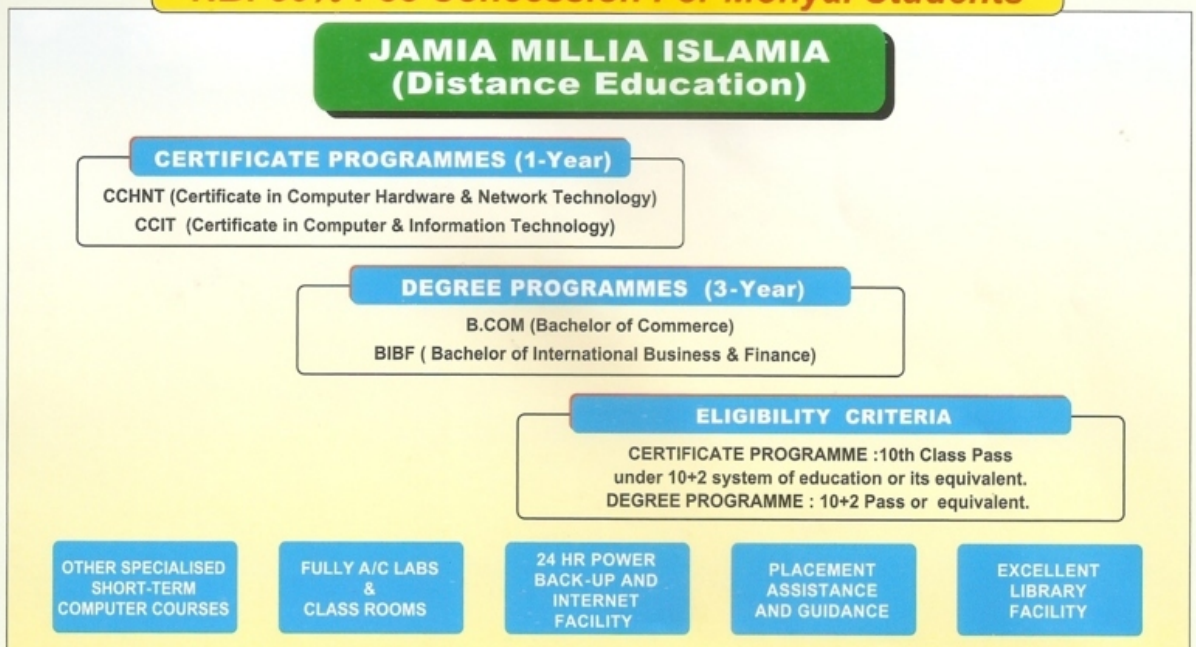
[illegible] Fee Concession For Meritorious Students

JAMIA MILLIA ISLAMIA
(Distance Education)

CERTIFICATE PROGRAMMES (1-Year)

CCHNT (Certificate in Computer Hardware & Network Technology)
CCIT (Certificate in Computer & Information Technology)

DEGREE PROGRAMMES (3-Year)

B.COM (Bachelor of Commerce)
BIBF ( Bachelor of International Business & Finance)

ELIGIBILITY CRITERIA

CERTIFICATE PROGRAMME :10th Class Pass under 10+2 system of education or its equivalent.
DEGREE PROGRAMME : 10+2 Pass or equivalent.

OTHER SPECIALISED SHORT-TERM COMPUTER COURSES

FULLY A/C LABS & CLASS ROOMS

24 HR POWER BACK-UP AND INTERNET FACILITY

PLACEMENT ASSISTANCE AND GUIDANCE

EXCELLENT LIBRARY FACILITY